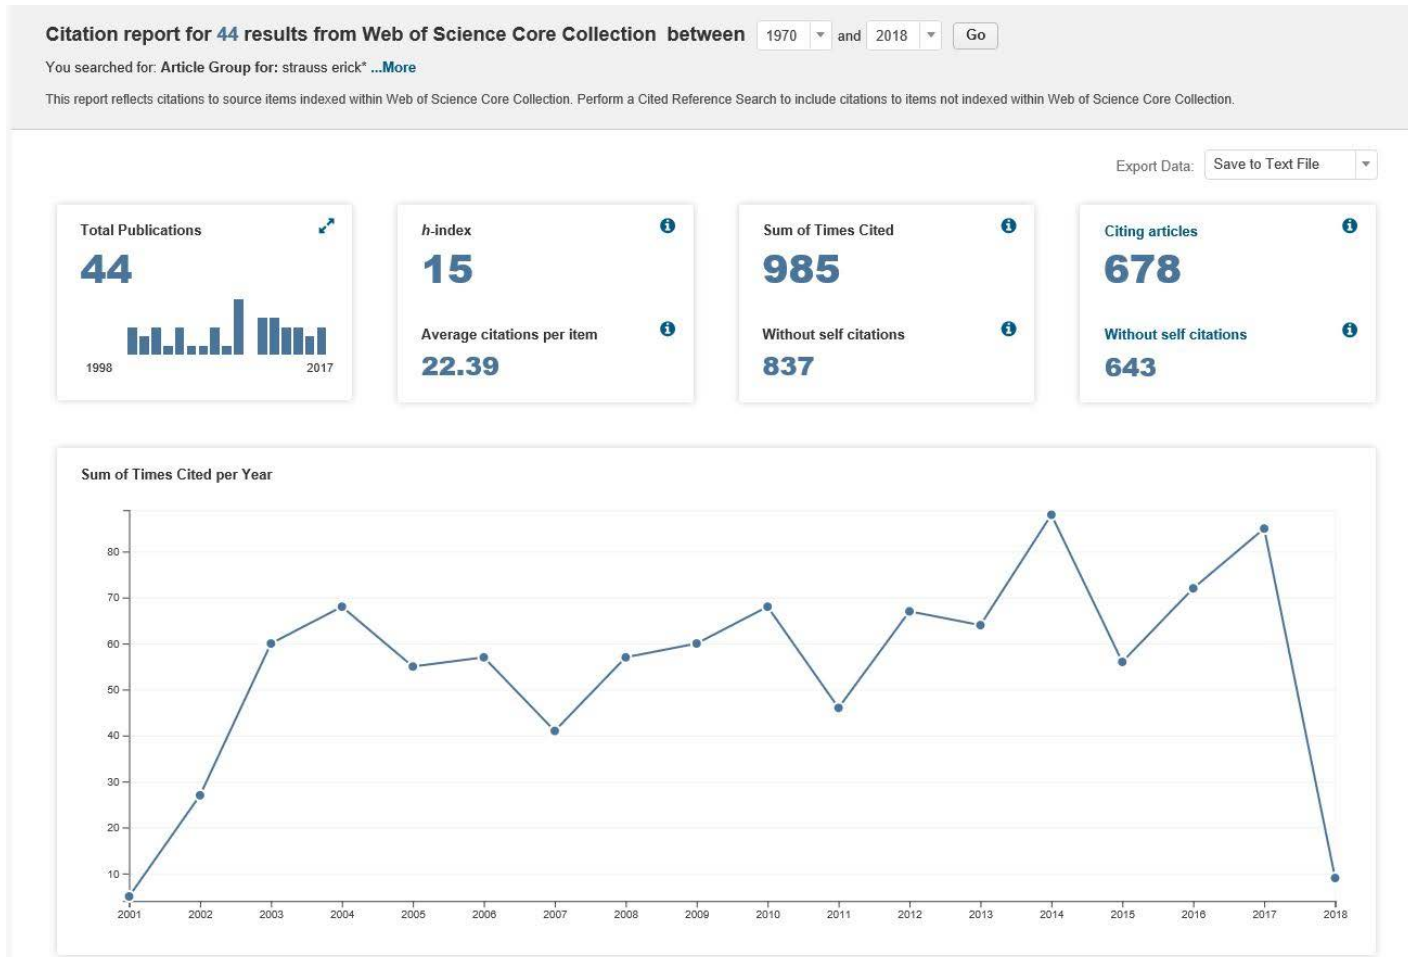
Citation report for 44 results from Web of Science Core Collection between 1970 and 2018 Go

You searched for: Article Group for: strauss erick* ...More

This report reflects citations to source items indexed within Web of Science Core Collection. Perform a Cited Reference Search to include citations to items not indexed within Web of Science Core Collection.

Export Data: Save to Text File

Total Publications
44
1998 2017

h-index
15

Average citations per item
22.39

Sum of Times Cited
985

Without self citations
837

Citing articles
678

Without self citations
643

Sum of Times Cited per Year

80
70
60
50
40
30
20
10

2001 2002 2003 2004 2005 2006 2007 2008 2009 2010 2011 2012 2013 2014 2015 2016 2017 2018